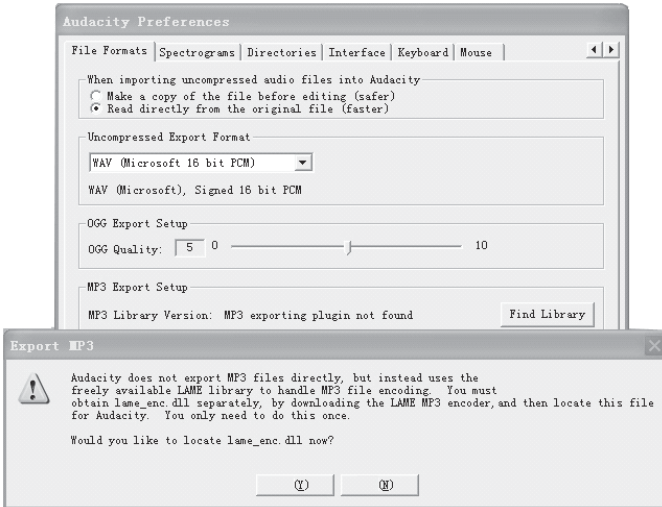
Audacity Preferences

File Formats | Spectrograms | Directories | Interface | Keyboard | Mouse

When importing uncompressed audio files into Audacity
Make a copy of the file before editing (safer)
Read directly from the original file (faster)

Uncompressed Export Format
WAV (Microsoft 16 bit PCM)
WAV (Microsoft), Signed 16 bit PCM

OGG Export Setup
OGG Quality: 5 0 10

MP3 Export Setup
MP3 Library Version: MP3 exporting plugin not found
Find Library

Export MP3

Audacity does not export MP3 files directly, but instead uses the freely available LAME library to handle MP3 file encoding. You must obtain lame_enc.dll separately, by downloading the LAME MP3 encoder, and then locate this file for Audacity. You only need to do this once.

Would you like to locate lame_enc.dll now?

(Y) (N)